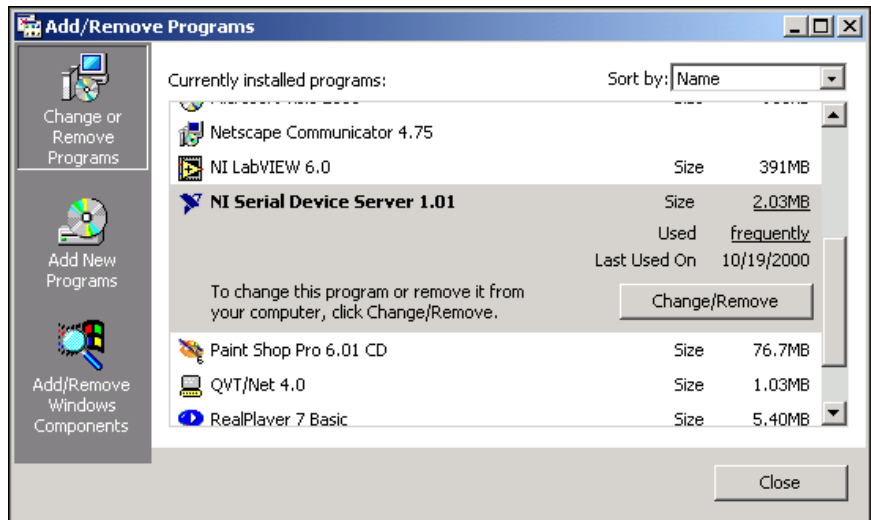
Add/Remove Programs

Change or Remove Programs

Add New Programs

Add/Remove Windows Components

Currently installed programs:

Sort by: Name

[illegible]

Netscape Communicator 4.75

NI LabVIEW 6.0 Size 391MB

NI Serial Device Server 1.01 Size 2.03MB

Used frequently

Last Used On 10/19/2000

To change this program or remove it from your computer, click Change/Remove.

Change/Remove

Paint Shop Pro 6.01 CD Size 76.7MB

QVT/Net 4.0 Size 1.03MB

RealPlayer 7 Basic Size 5.40MB

Close